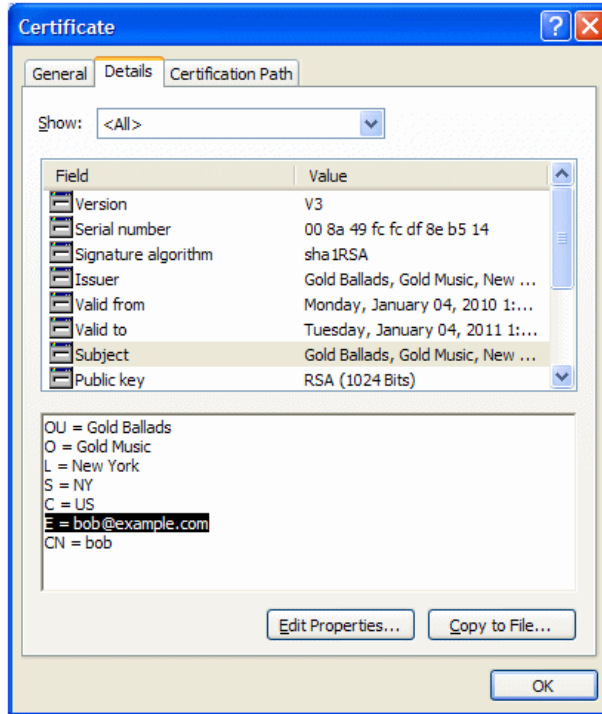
Certificate

General | Details | Certification Path

Show: <All>

| Field | Value |
|---|---|
| Version | V3 |
| Serial number | 00 8a 49 fc fc df 8e b5 14 |
| Signature algorithm | sha1RSA |
| Issuer | Gold Ballads, Gold Music, New ... |
| Valid from | Monday, January 04, 2010 1:... |
| Valid to | Tuesday, January 04, 2011 1:... |
| Subject | Gold Ballads, Gold Music, New ... |
| Public key | RSA (1024 Bits) |

OU = Gold Ballads
O = Gold Music
L = New York
S = NY
C = US
E = bob@example.com
CN = bob

Edit Properties... Copy to File...

OK